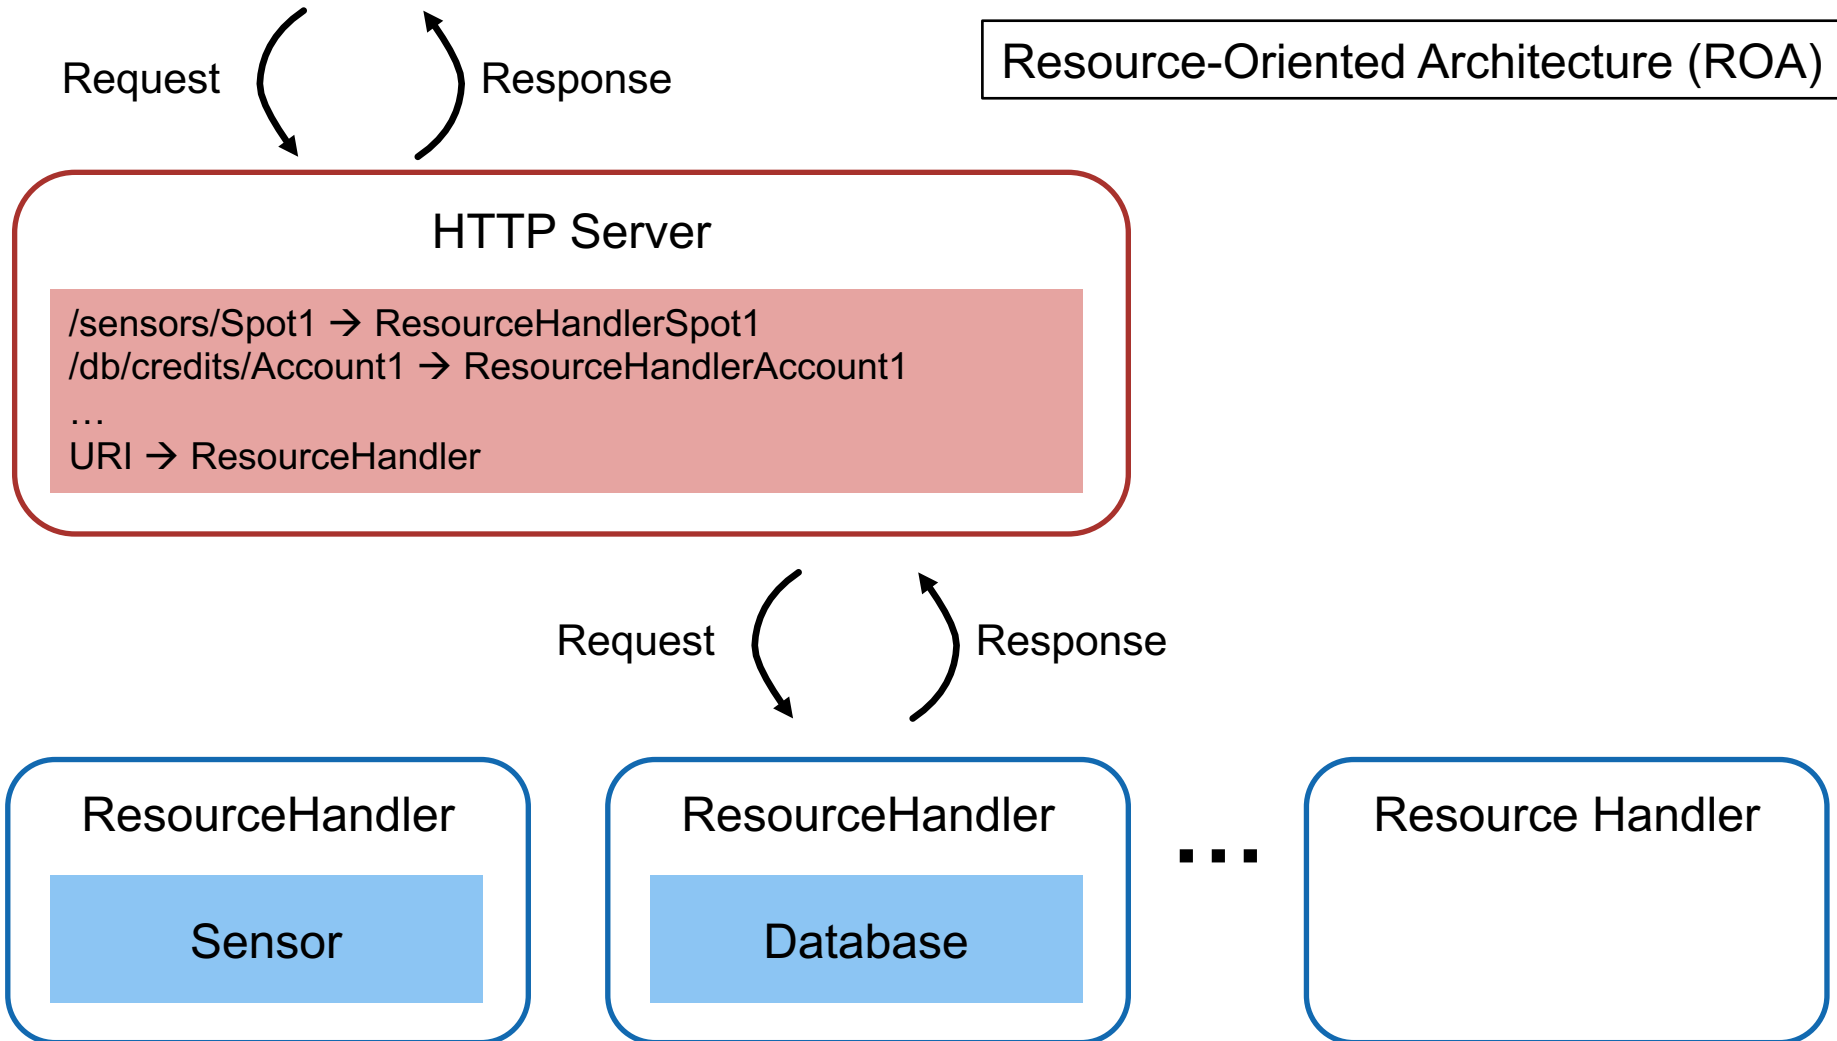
Request Response

Resource-Oriented Architecture (ROA)

HTTP Server

/sensors/Spot1 → ResourceHandlerSpot1
/db/credits/Account1 → ResourceHandlerAccount1
…
URI → ResourceHandler

Request Response

ResourceHandler

Sensor

ResourceHandler

Database

...

Resource Handler